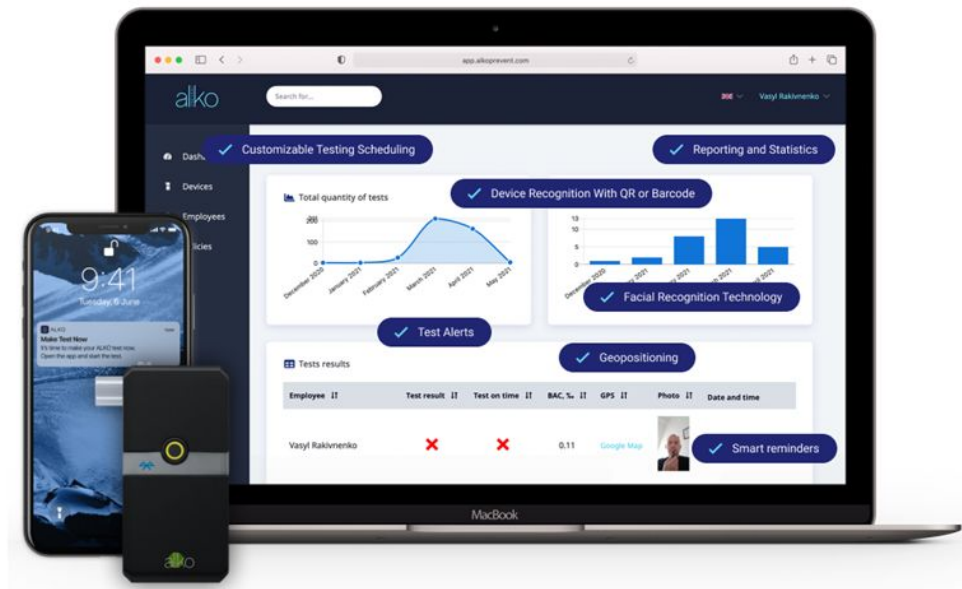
app.alkoprevent.com

alko

Search for...

Vasyl Rakivnenko

Dash

Devices

Employees

licies

Customizable Testing Scheduling

Reporting and Statistics

Device Recognition With QR or Barcode

Total quantity of tests

200

100

0

December 2020

January 2021

February 2021

March 2021

April 2021

May 2021

15

10

5

0

Facial Recognition Technology

Test Alerts

Geopositioning

Tests results

| Employee | Test result | Test on time | BAC, ‰ | GPS | Photo | Date and time |
|---|---|---|---|---|---|---|
| Vasyl Rakivnenko | ✕ | ✕ | 0.11 | Google Map | | |

Smart reminders

9:41

Tuesday, 6 June

ALKO

Make Test Now

It's time to make your ALKO test now. Open the app and start the test.

alko

MacBook